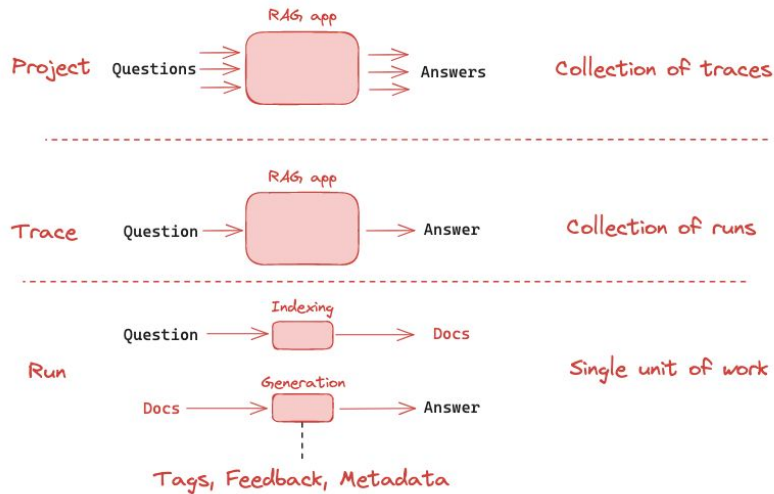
RAG app

Project Questions Answers Collection of traces

RAG app

Trace Question Answer Collection of runs

Indexing

Question Docs

Run Single unit of work

Generation

Docs Answer

Tags, Feedback, Metadata